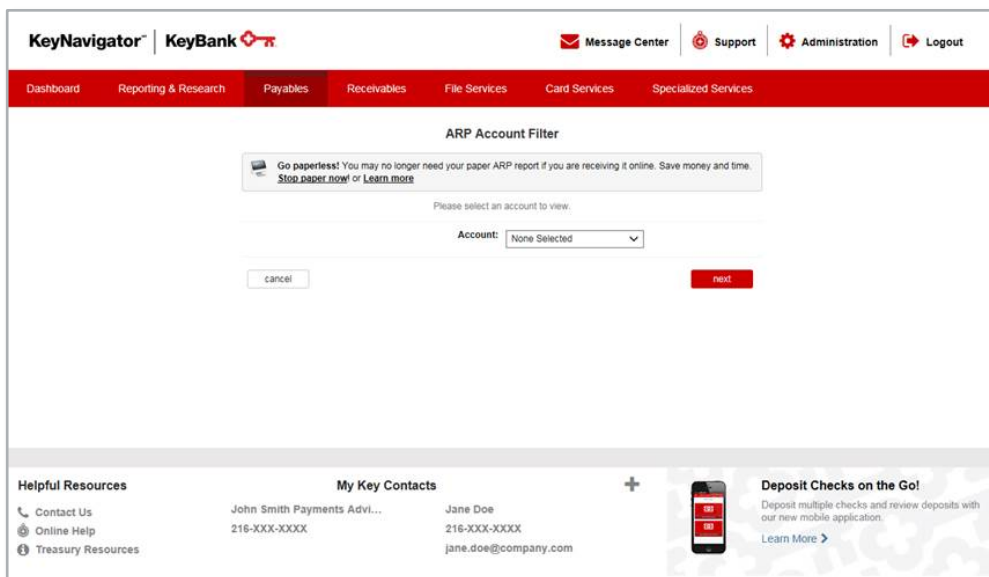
KeyNavigator™ | KeyBank

Message Center | Support | Administration | Logout

Dashboard | Reporting & Research | Payables | Receivables | File Services | Card Services | Specialized Services

ARP Account Filter

Go paperless! You may no longer need your paper ARP report if you are receiving it online. Save money and time. Stop paper now! or Learn more

Please select an account to view.

Account: None Selected

cancel

next

Helpful Resources

Contact Us

Online Help

Treasury Resources

My Key Contacts

John Smith Payments Advi...

216-XXX-XXXX

Jane Doe

216-XXX-XXXX

jane.doe@company.com

Deposit Checks on the Go!

Deposit multiple checks and review deposits with our new mobile application.

Learn More